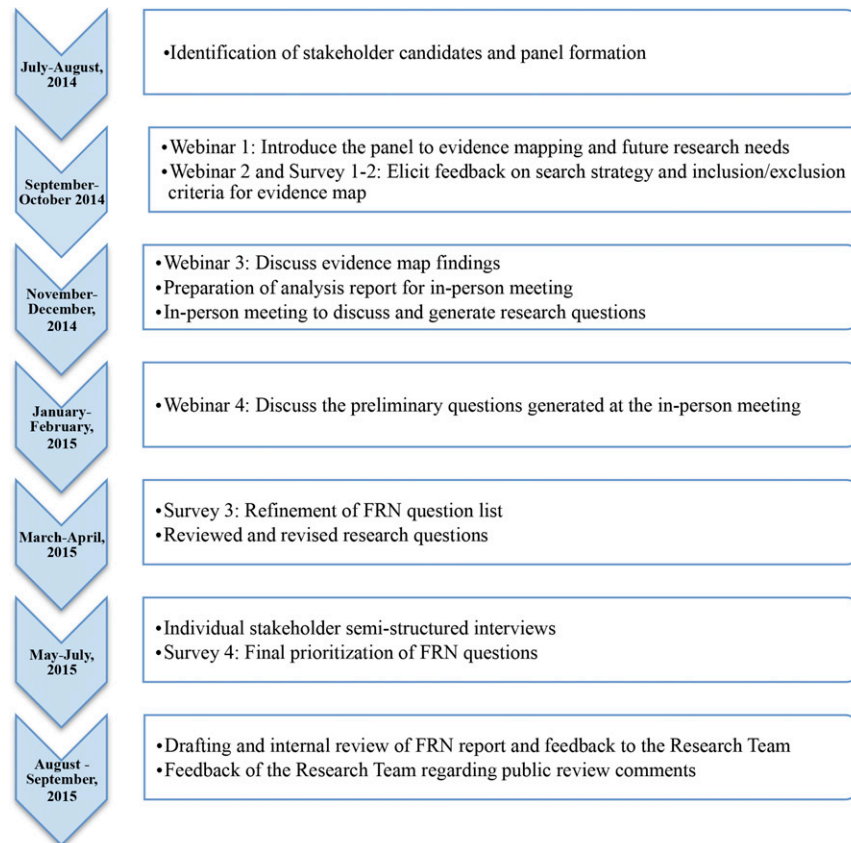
July-August, 2014

•Identification of stakeholder candidates and panel formation

September-October 2014

•Webinar 1: Introduce the panel to evidence mapping and future research needs
•Webinar 2 and Survey 1-2: Elicit feedback on search strategy and inclusion/exclusion criteria for evidence map

November-December, 2014

•Webinar 3: Discuss evidence map findings
•Preparation of analysis report for in-person meeting
•In-person meeting to discuss and generate research questions

January-February, 2015

•Webinar 4: Discuss the preliminary questions generated at the in-person meeting

March-April, 2015

•Survey 3: Refinement of FRN question list
•Reviewed and revised research questions

May-July, 2015

•Individual stakeholder semi-structured interviews
•Survey 4: Final prioritization of FRN questions

August - September, 2015

•Drafting and internal review of FRN report and feedback to the Research Team
•Feedback of the Research Team regarding public review comments